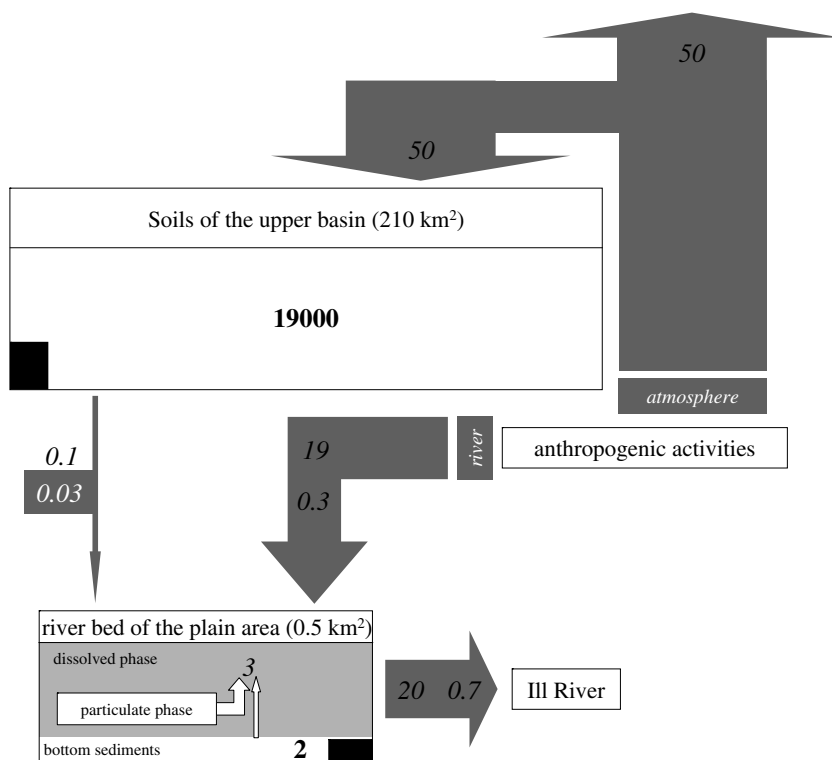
50

50

Soils of the upper basin (210 km$^2$)

19000

atmosphere

0.1

0.03

19

river

anthropogenic activities

0.3

river bed of the plain area (0.5 km$^2$)

dissolved phase

3

particulate phase

bottom sediments

2

20

0.7

Ill River